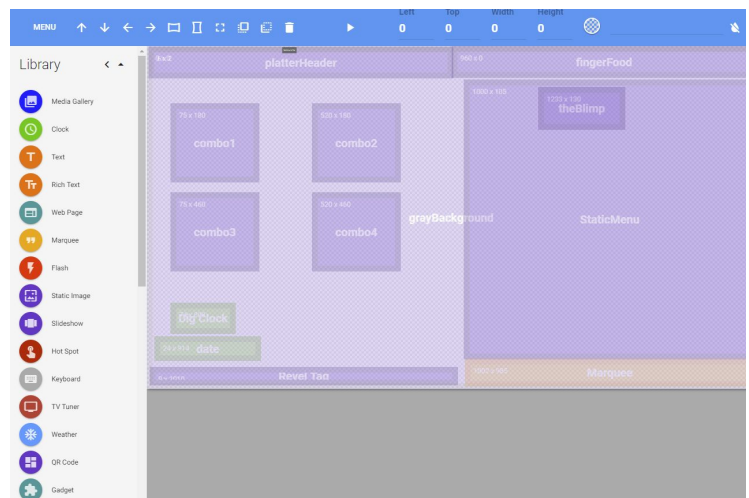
MENU

Left 0
Top 0
Width 0
Height 0

Library

Media Gallery
Clock
Text
Rich Text
Web Page
Marquee
Flash
Static Image
Slideshow
Hot Spot
Keyboard
TV Tuner
Weather
QR Code
Gadget

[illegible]
platterHeader
560 x 0
fingerFood
1000 x 100
1220 x 130
theBlimp
75 x 180
combo1
520 x 180
combo2
75 x 460
combo3
520 x 460
combo4
grayBackground
StaticMenu
Dig Clock
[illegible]
date
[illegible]
Revel Tag
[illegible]
Marquee